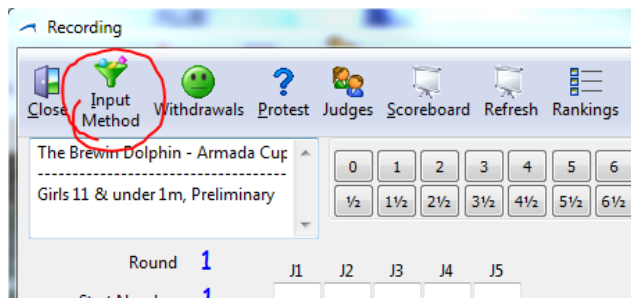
Recording

Close Input Method Withdrawals Protest Judges Scoreboard Refresh Rankings

The Brewin Dolphin - Armada Cup
------------------------------------------
Girls 11 & under 1m, Preliminary

0 1 2 3 4 5 6
½ 1½ 2½ 3½ 4½ 5½ 6½

Round 1

J1 J2 J3 J4 J5

Start Number 1